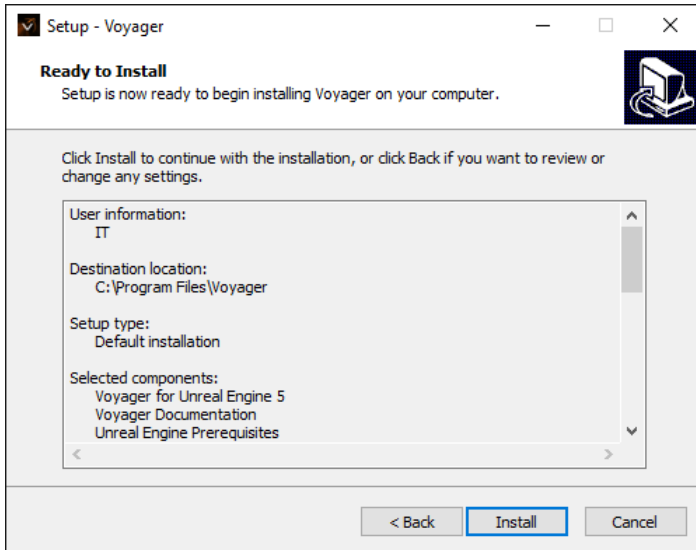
Setup - Voyager

Ready to Install

Setup is now ready to begin installing Voyager on your computer.

Click Install to continue with the installation, or click Back if you want to review or change any settings.

User information:
IT

Destination location:
C:\Program Files\Voyager

Setup type:
Default installation

Selected components:
Voyager for Unreal Engine 5
Voyager Documentation
Unreal Engine Prerequisites

< Back Install Cancel